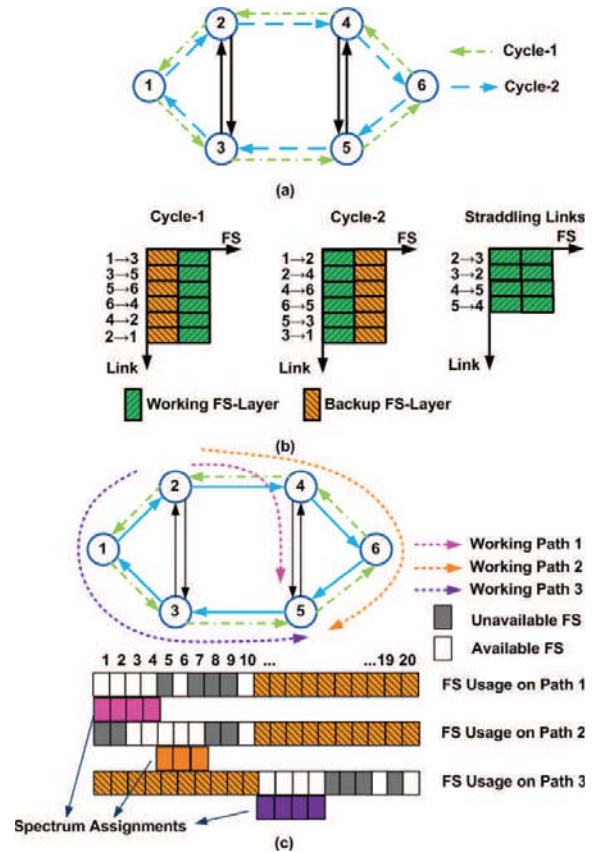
2
4
1
6
3
5
Cycle-1
Cycle-2

(a)

Cycle-1
FS
1→3
3→5
5→6
6→4
4→2
2→1
Link

Cycle-2
FS
1→2
2→4
4→6
6→5
5→3
3→1
Link

Straddling Links
FS
2→3
3→2
4→5
5→4
Link

Working FS-Layer
Backup FS-Layer

(b)

2
4
1
6
3
5
Working Path 1
Working Path 2
Working Path 3
Unavailable FS
Available FS

1 2 3 4 5 6 7 8 9 10 ... ...19 20
FS Usage on Path 1
FS Usage on Path 2
FS Usage on Path 3
Spectrum Assignments

(c)